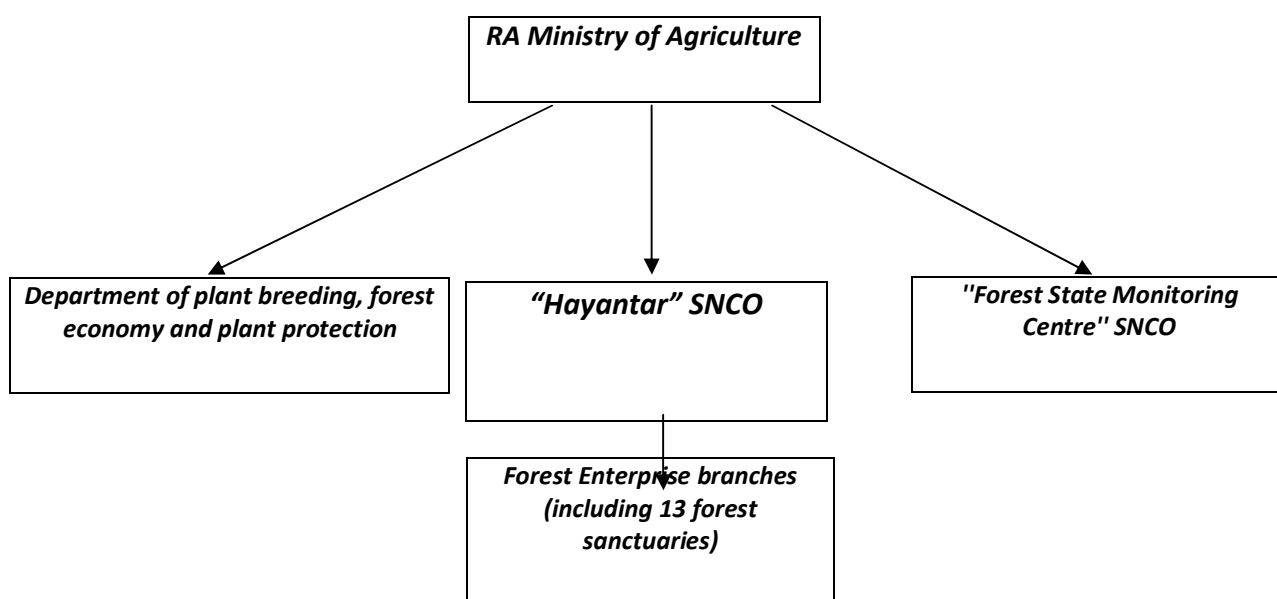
RA Ministry of Agriculture

Department of plant breeding, forest economy and plant protection

“Hayantar” SNCO

''Forest State Monitoring Centre'' SNCO

Forest Enterprise branches (including 13 forest sanctuaries)